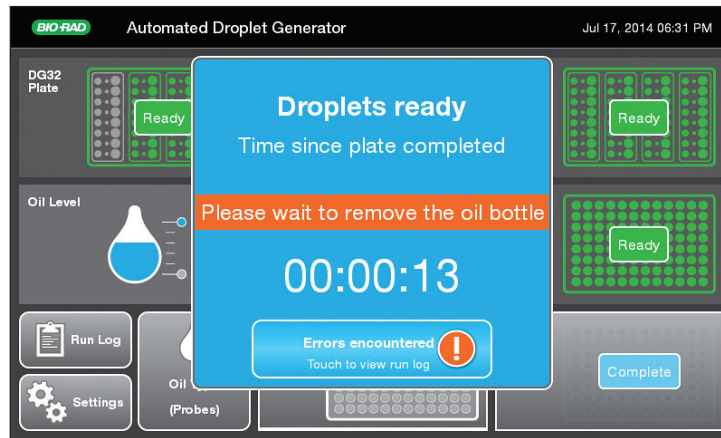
BIO-RAD Automated Droplet Generator

Jul 17, 2014 06:31 PM

DG32 Plate

Ready

Ready

Oil Level

Ready

Droplets ready

Time since plate completed

Please wait to remove the oil bottle

00:00:13

Errors encountered

Touch to view run log

!

Run Log

Settings

Oil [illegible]

(Probes)

Complete